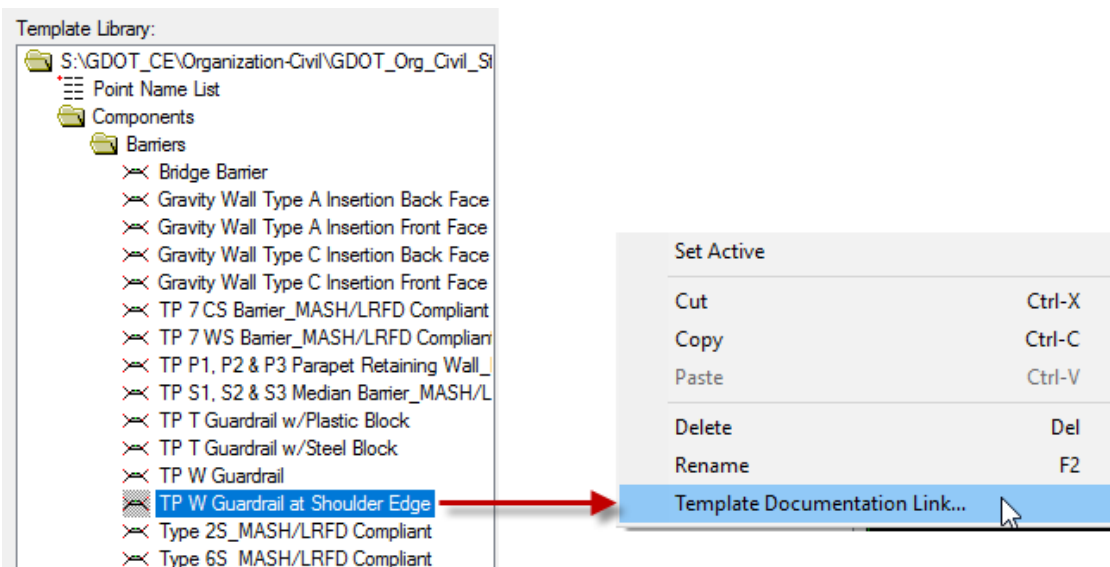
Template Library:

S:\GDOT_CE\Organization-Civil\GDOT_Org_Civil_St
Point Name List
Components
Barriers
Bridge Barrier
Gravity Wall Type A Insertion Back Face
Gravity Wall Type A Insertion Front Face
Gravity Wall Type C Insertion Back Face
Gravity Wall Type C Insertion Front Face
TP 7 CS Barrier_MASH/LRFD Compliant
TP 7 WS Barrier_MASH/LRFD Complian
TP P1, P2 & P3 Parapet Retaining Wall_
TP S1, S2 & S3 Median Barrier_MASH/L
TP T Guardrail w/Plastic Block
TP T Guardrail w/Steel Block
TP W Guardrail
TP W Guardrail at Shoulder Edge
Type 2S_MASH/LRFD Compliant
Type 6S_MASH/LRFD Compliant

Set Active
Cut Ctrl-X
Copy Ctrl-C
Paste Ctrl-V
Delete Del
Rename F2
Template Documentation Link...